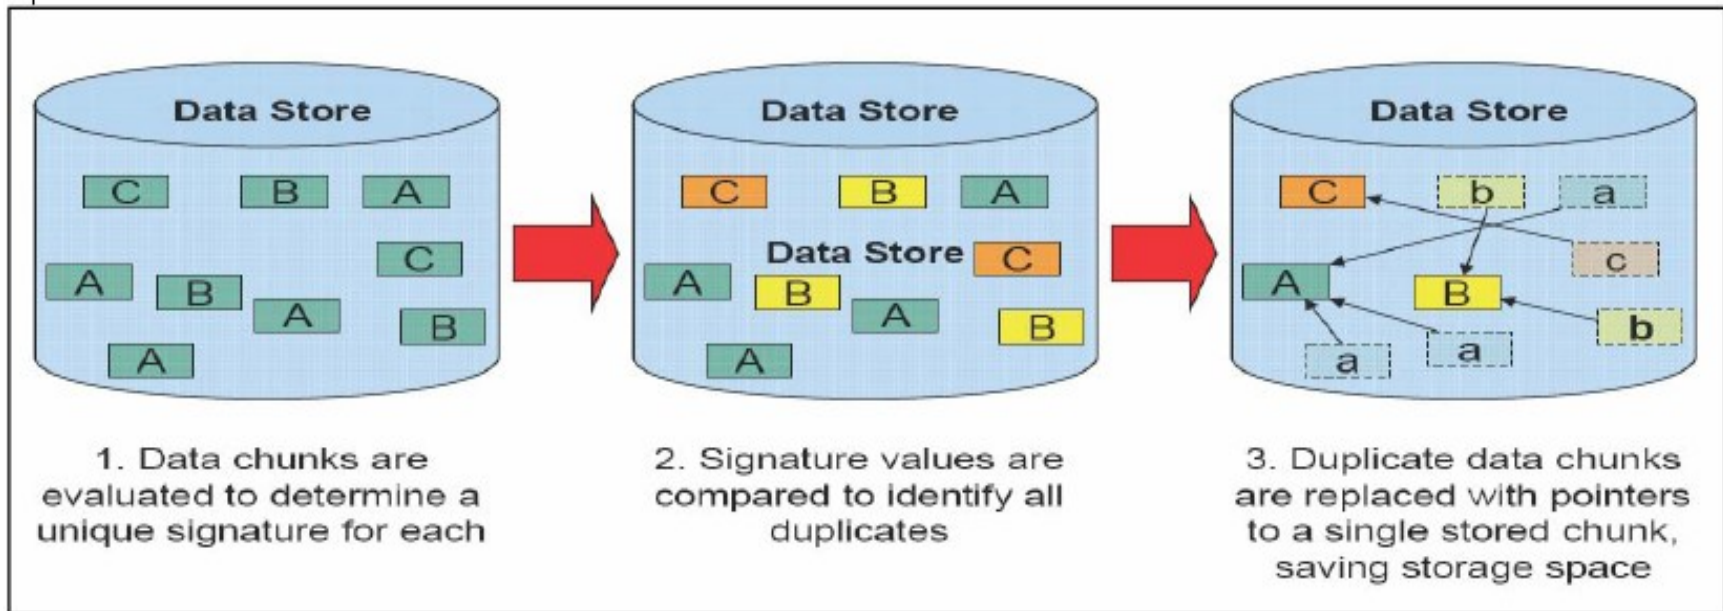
Data Store

C B A
C
A B A B
A

1. Data chunks are evaluated to determine a unique signature for each

Data Store

C B A
Data Store C
A B A B
A

2. Signature values are compared to identify all duplicates

Data Store

C b a
c
A B
b
a a

3. Duplicate data chunks are replaced with pointers to a single stored chunk, saving storage space